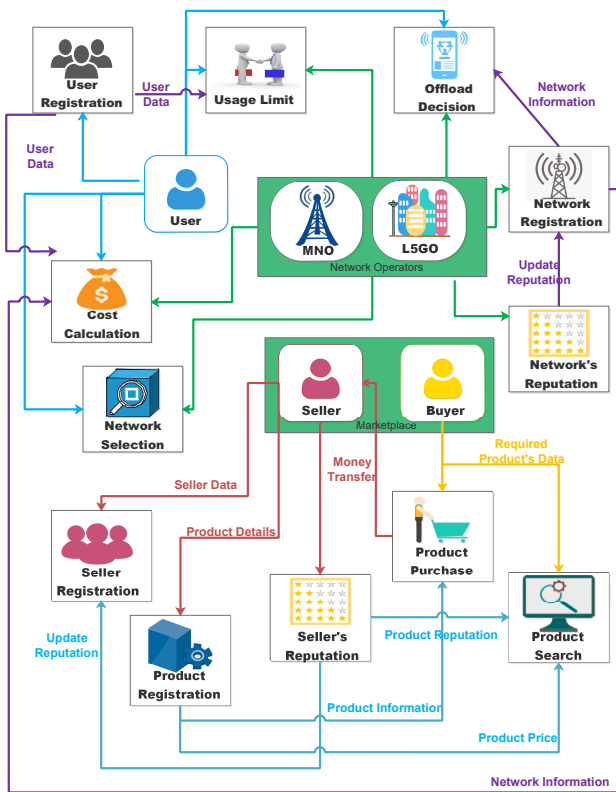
User Registration

User Data

Usage Limit

Offload Decision

Network Information

User Data

User

MNO

L5GO

Network Operators

Network Registration

Update Reputation

Cost Calculation

Network's Reputation

Network Selection

Seller

Buyer

Marketplace

Required Product's Data

Money Transfer

Seller Data

Seller Registration

Product Details

Product Purchase

Product Search

Update Reputation

Seller's Reputation

Product Reputation

Product Registration

Product Information

Product Price

Network Information